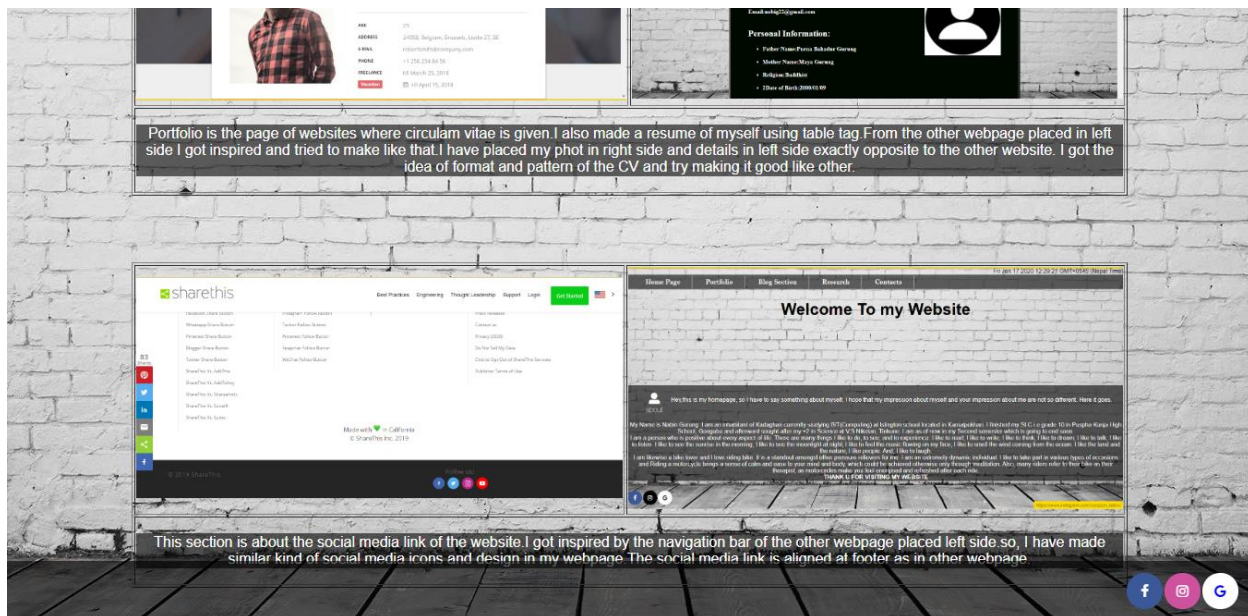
AGE 25
ADDRESS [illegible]
E-MAIL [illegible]
PHONE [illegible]
FREELANCE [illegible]

Email:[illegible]@gmail.com

Personal Information:

• Father Name:Purna Bahadur Gurung
• Mother Name:Maya Gurung
• Religion:Buddhist
• Date of Birth:2000/01/09

Portfolio is the page of websites where circulam vitae is given.I also made a resume of myself using table tag.From the other webpage placed in left side I got inspired and tried to make like that.I have placed my phot in right side and details in left side exactly opposite to the other website. I got the idea of format and pattern of the CV and try making it good like other.

sharethis

Best Practices Engineering Thought Leadership Support Login Get Started

83 Shares

Made with ♥ in California
© ShareThis Inc. 2019

© 2019 ShareThis

Follow Us

Fri Jan 17 2020 12:29:21 GMT+0545 (Nepal Time)

Home Page Portfolio Blog Section Research Contacts

Welcome To my Website

Hey,this is my homepage, so I have to say something about myself. I hope that my impression about myself and your impression about me are not so different. Here it goes.

about

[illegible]

THANK U FOR VISITING MY WEBSITE

This section is about the social media link of the website.I got inspired by the navigation bar of the other webpage placed left side.so, I have made similar kind of social media icons and design in my webpage.The social media link is aligned at footer as in other webpage.

G